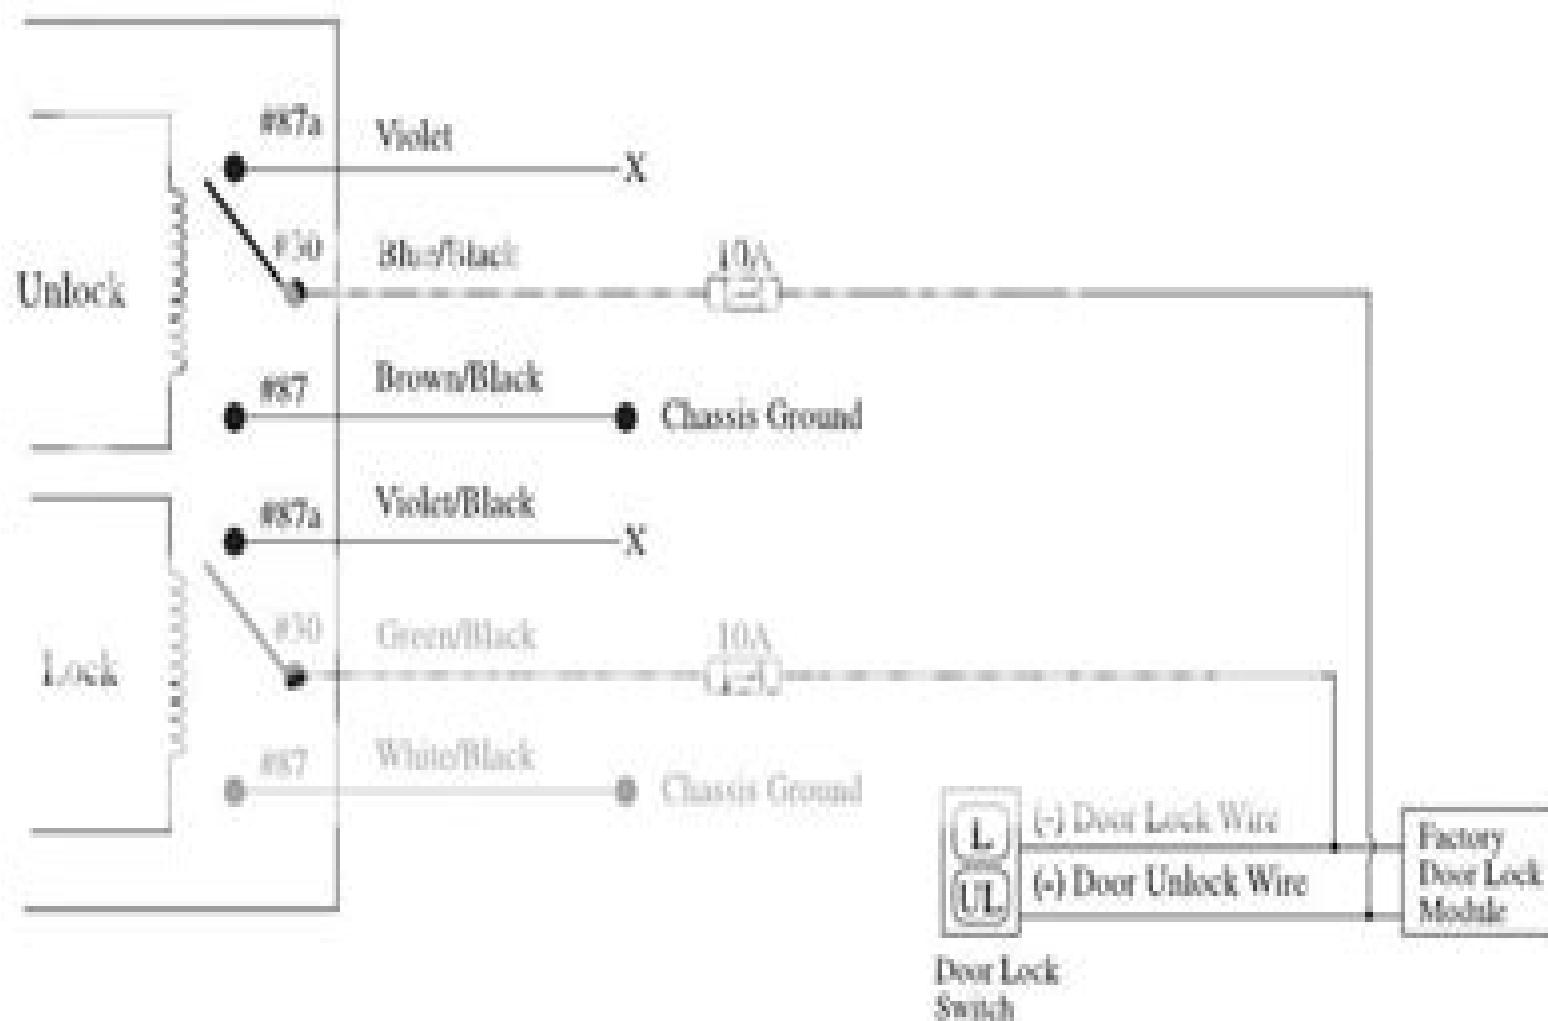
Unlock

#87a
Violet
X

#30
Blue/Black
10A

#87
Brown/Black
Chassis Ground

Lock

#87a
Violet/Black
X

#30
Green/Black
10A

#87
White/Black
Chassis Ground

L
UL
(-) Door Lock Wire
(-) Door Unlock Wire

Door Lock Switch

Factory Door Lock Module